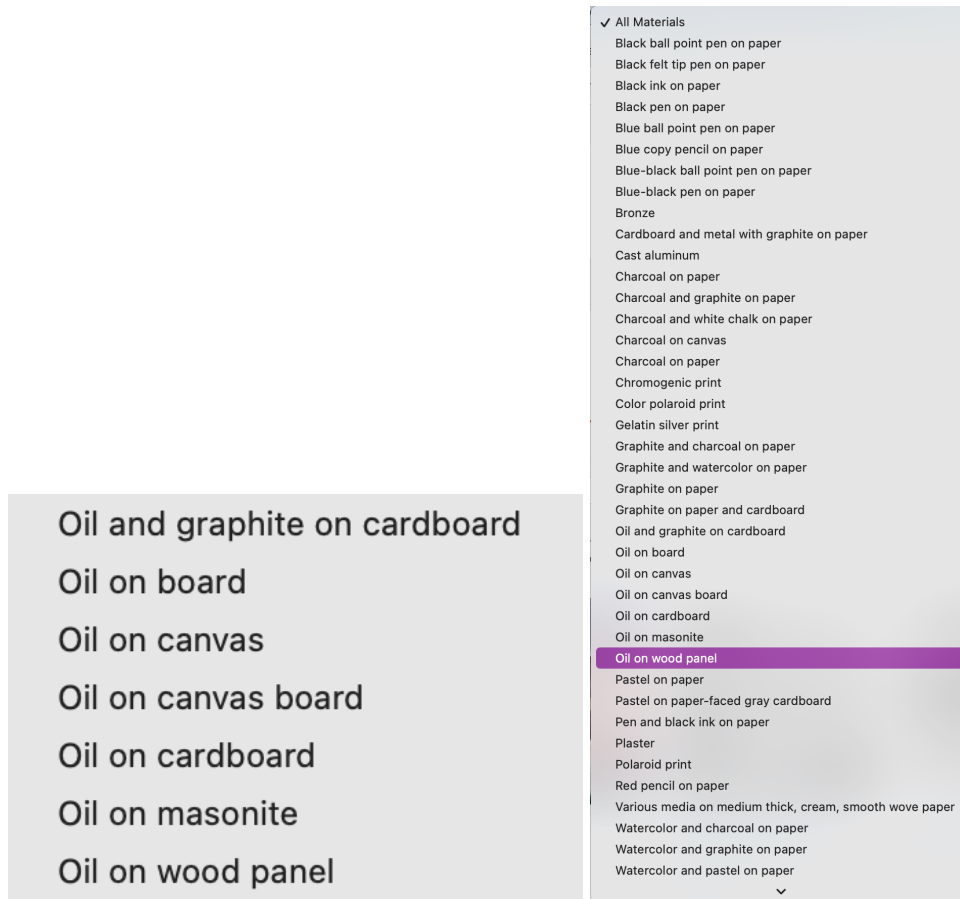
✓ All Materials
Black ball point pen on paper
Black felt tip pen on paper
Black ink on paper
Black pen on paper
Blue ball point pen on paper
Blue copy pencil on paper
Blue-black ball point pen on paper
Blue-black pen on paper
Bronze
Cardboard and metal with graphite on paper
Cast aluminum
Charcoal on paper
Charcoal and graphite on paper
Charcoal and white chalk on paper
Charcoal on canvas
Charcoal on paper
Chromogenic print
Color polaroid print
Gelatin silver print
Graphite and charcoal on paper
Graphite and watercolor on paper
Graphite on paper
Graphite on paper and cardboard
Oil and graphite on cardboard
Oil on board
Oil on canvas
Oil on canvas board
Oil on cardboard
Oil on masonite
Oil on wood panel
Pastel on paper
Pastel on paper-faced gray cardboard
Pen and black ink on paper
Plaster
Polaroid print
Red pencil on paper
Various media on medium thick, cream, smooth wove paper
Watercolor and charcoal on paper
Watercolor and graphite on paper
Watercolor and pastel on paper

Oil and graphite on cardboard
Oil on board
Oil on canvas
Oil on canvas board
Oil on cardboard
Oil on masonite
Oil on wood panel